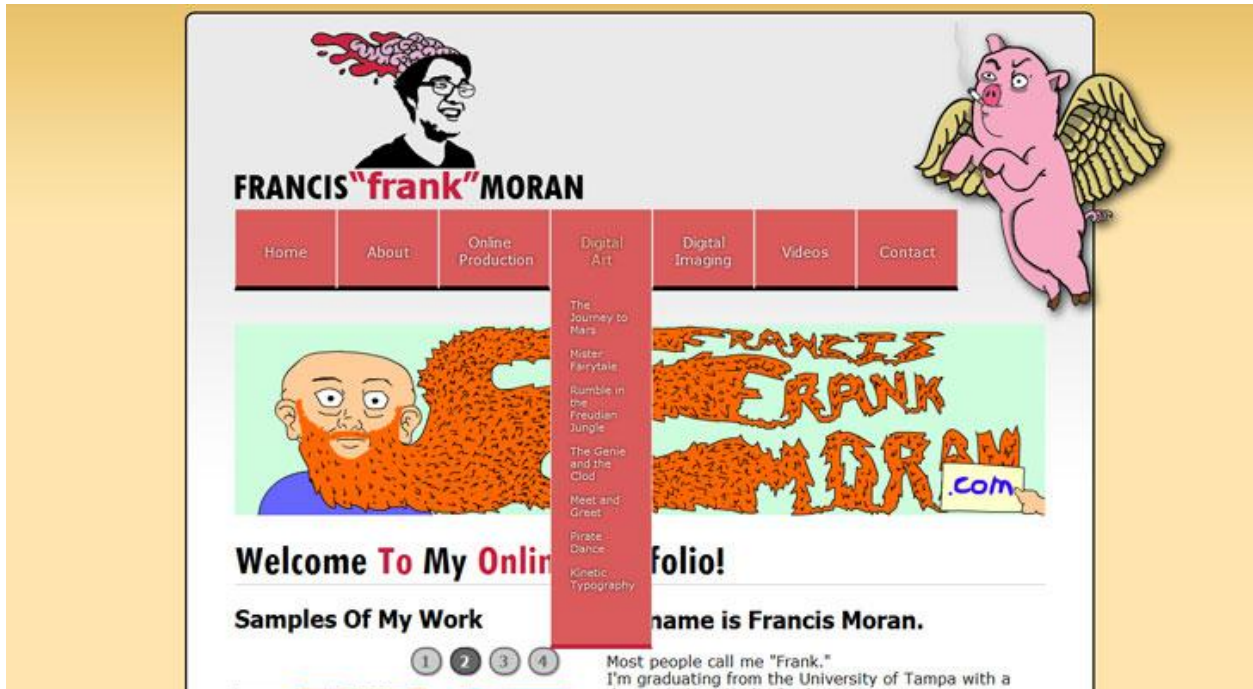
FRANCIS"frank"MORAN

Home
About
Online Production
Digital Art
Digital Imaging
Videos
Contact

The Journey to Mars
Mister Fairytale
Rumble in the Freudian Jungle
The Genie and the Clod
Meet and Greet
Pirate Dance
Kinetic Typography

FRANCIS FRANK MORAN .com

Welcome To My Onlin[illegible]folio!

Samples Of My Work

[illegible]name is Francis Moran.

1 2 3 4

Most people call me "Frank."
I'm graduating from the University of Tampa with a